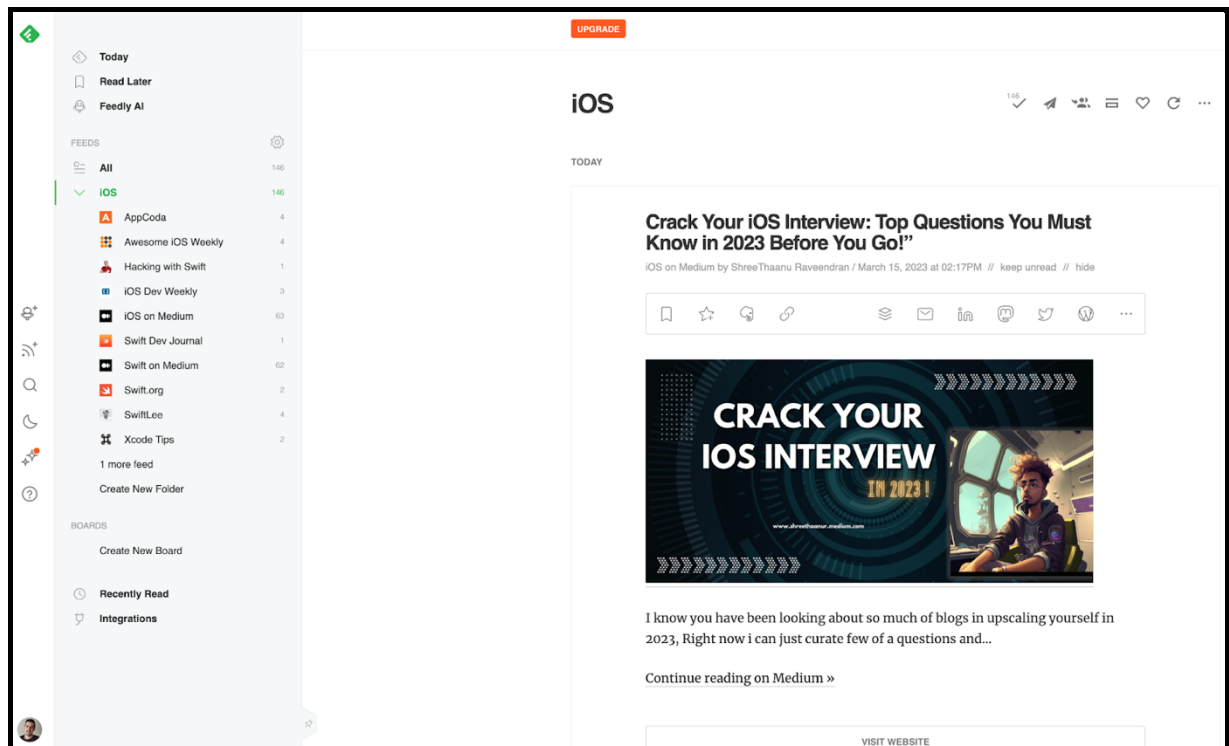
UPGRADE

Today
Read Later
Feedly AI

FEEDS

All 146
iOS 146
AppCoda 4
Awesome iOS Weekly 4
Hacking with Swift 1
iOS Dev Weekly 3
iOS on Medium 63
Swift Dev Journal 1
Swift on Medium 62
Swift.org 2
SwiftLee 4
Xcode Tips 2
1 more feed
Create New Folder

BOARDS

Create New Board

Recently Read
Integrations

iOS

146

TODAY

Crack Your iOS Interview: Top Questions You Must Know in 2023 Before You Go!”

iOS on Medium by ShreeThaanu Raveendran / March 15, 2023 at 02:17PM // keep unread // hide

CRACK YOUR IOS INTERVIEW IN 2023 !

www.shreethaanur.medium.com

I know you have been looking about so much of blogs in upscaling yourself in 2023, Right now i can just curate few of a questions and...

Continue reading on Medium »

VISIT WEBSITE